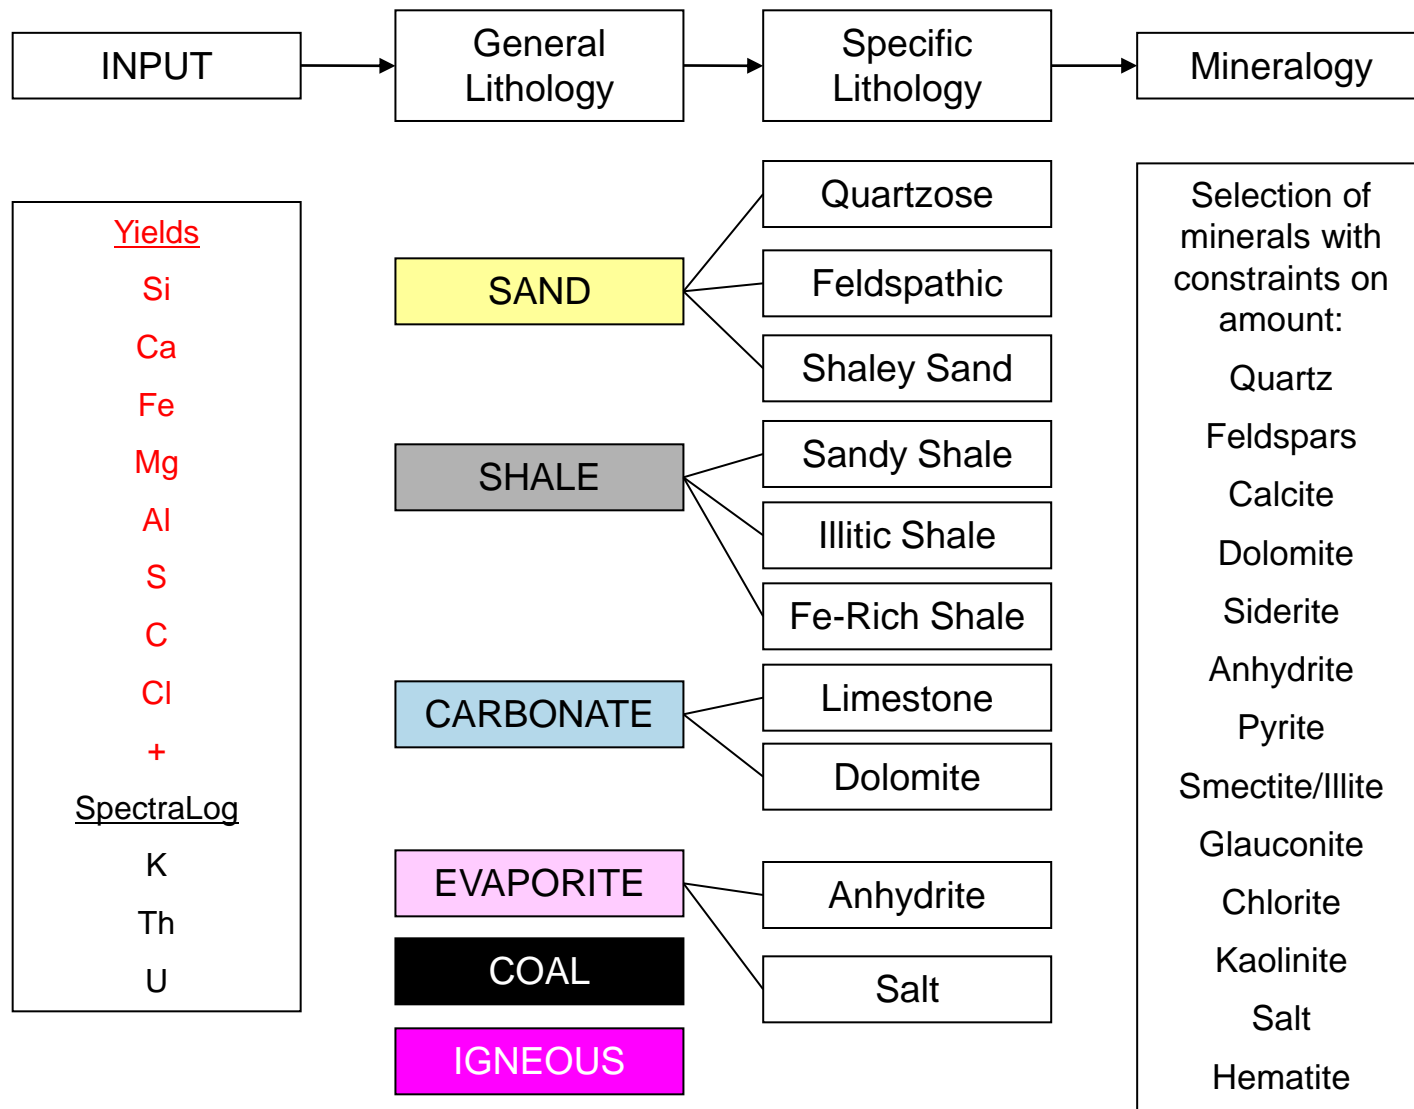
INPUT

General Lithology

Specific Lithology

Mineralogy

Yields
Si
Ca
Fe
Mg
Al
S
C
Cl
+
SpectraLog
K
Th
U

SAND

SHALE

CARBONATE

EVAPORITE

COAL

IGNEOUS

Quartzose

Feldspathic

Shaley Sand

Sandy Shale

Illitic Shale

Fe-Rich Shale

Limestone

Dolomite

Anhydrite

Salt

Selection of minerals with constraints on amount:
Quartz
Feldspars
Calcite
Dolomite
Siderite
Anhydrite
Pyrite
Smectite/Illite
Glauconite
Chlorite
Kaolinite
Salt
Hematite